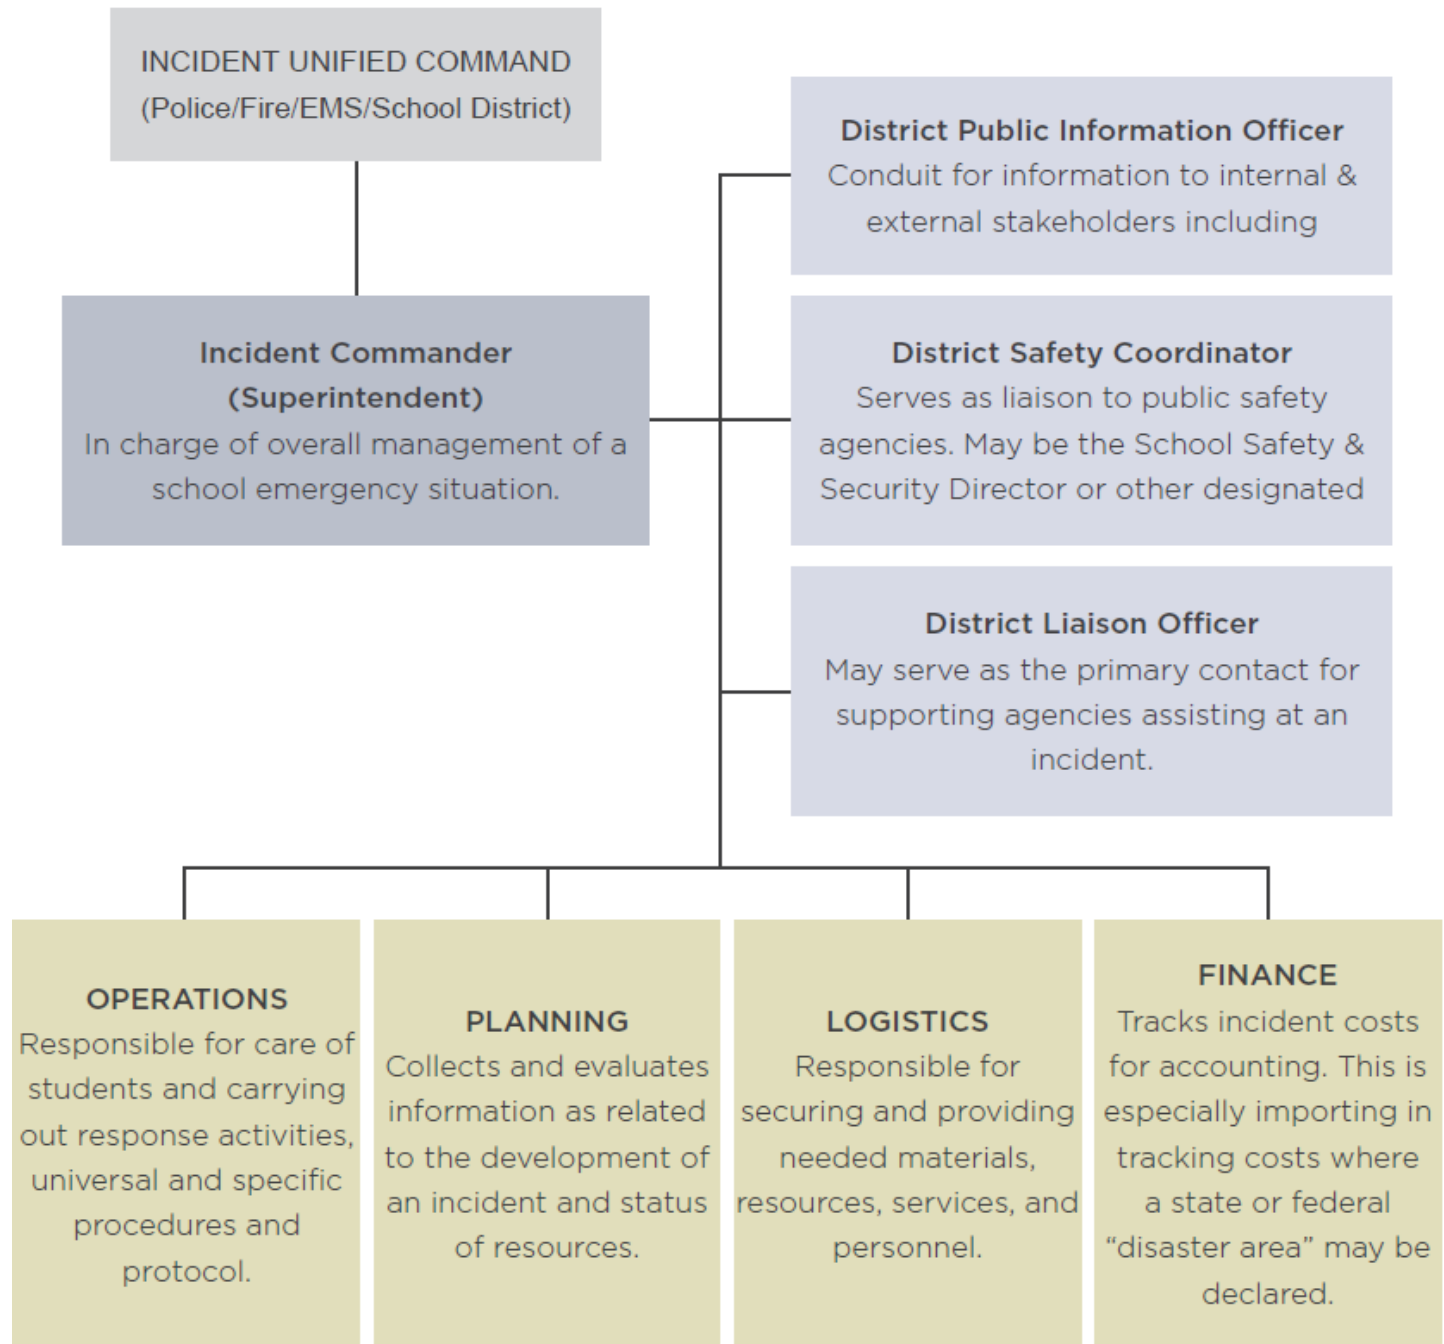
INCIDENT UNIFIED COMMAND
(Police/Fire/EMS/School District)

District Public Information Officer
Conduit for information to internal & external stakeholders including

Incident Commander
(Superintendent)
In charge of overall management of a school emergency situation.

District Safety Coordinator
Serves as liaison to public safety agencies. May be the School Safety & Security Director or other designated

District Liaison Officer
May serve as the primary contact for supporting agencies assisting at an incident.

OPERATIONS
Responsible for care of students and carrying out response activities, universal and specific procedures and protocol.

PLANNING
Collects and evaluates information as related to the development of an incident and status of resources.

LOGISTICS
Responsible for securing and providing needed materials, resources, services, and personnel.

FINANCE
Tracks incident costs for accounting. This is especially importing in tracking costs where a state or federal "disaster area" may be declared.